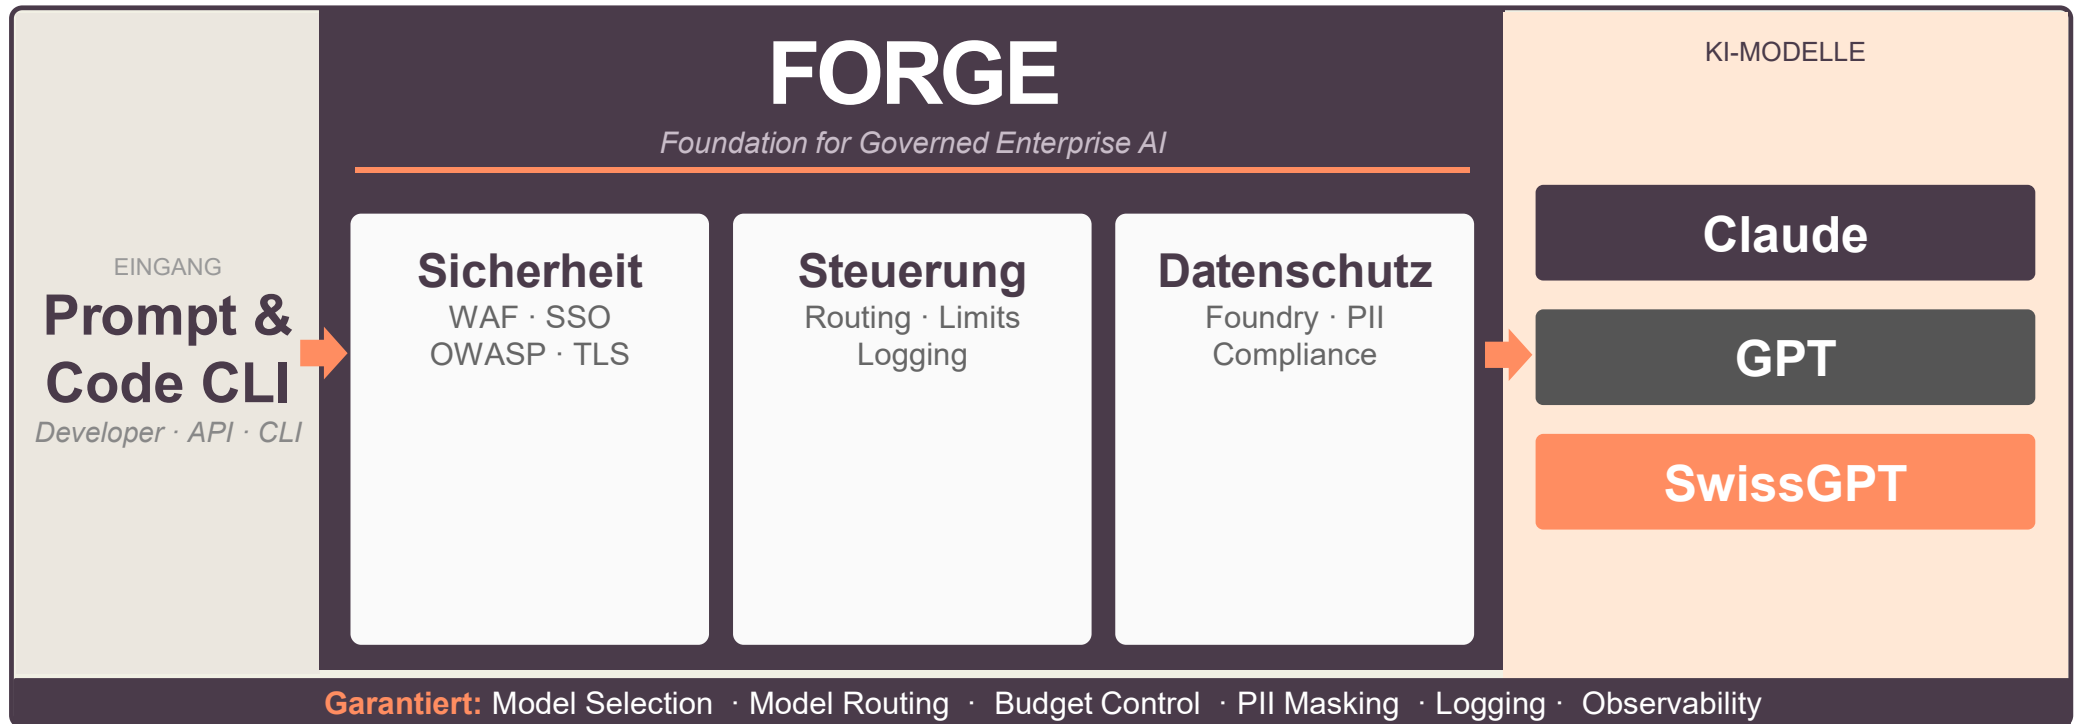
EINGANG

Prompt & Code CLI

Developer · API · CLI

FORGE

Foundation for Governed Enterprise AI

Sicherheit

WAF · SSO
OWASP · TLS

Steuerung

Routing · Limits
Logging

Datenschutz

Foundry · PII
Compliance

KI-MODELLE

Claude

GPT

SwissGPT

Garantiert: Model Selection · Model Routing · Budget Control · PII Masking · Logging · Observability